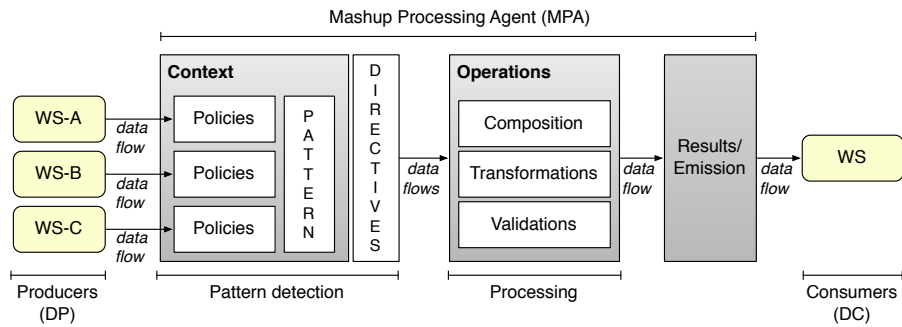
Mashup Processing Agent (MPA)

WS-A

data flow

WS-B

data flow

WS-C

data flow

Context

Policies

Policies

Policies

PATTERN

DIRECTIVES

data flows

Operations

Composition

Transformations

Validations

data flow

Results/ Emission

data flow

WS

Producers (DP)

Pattern detection

Processing

Consumers (DC)